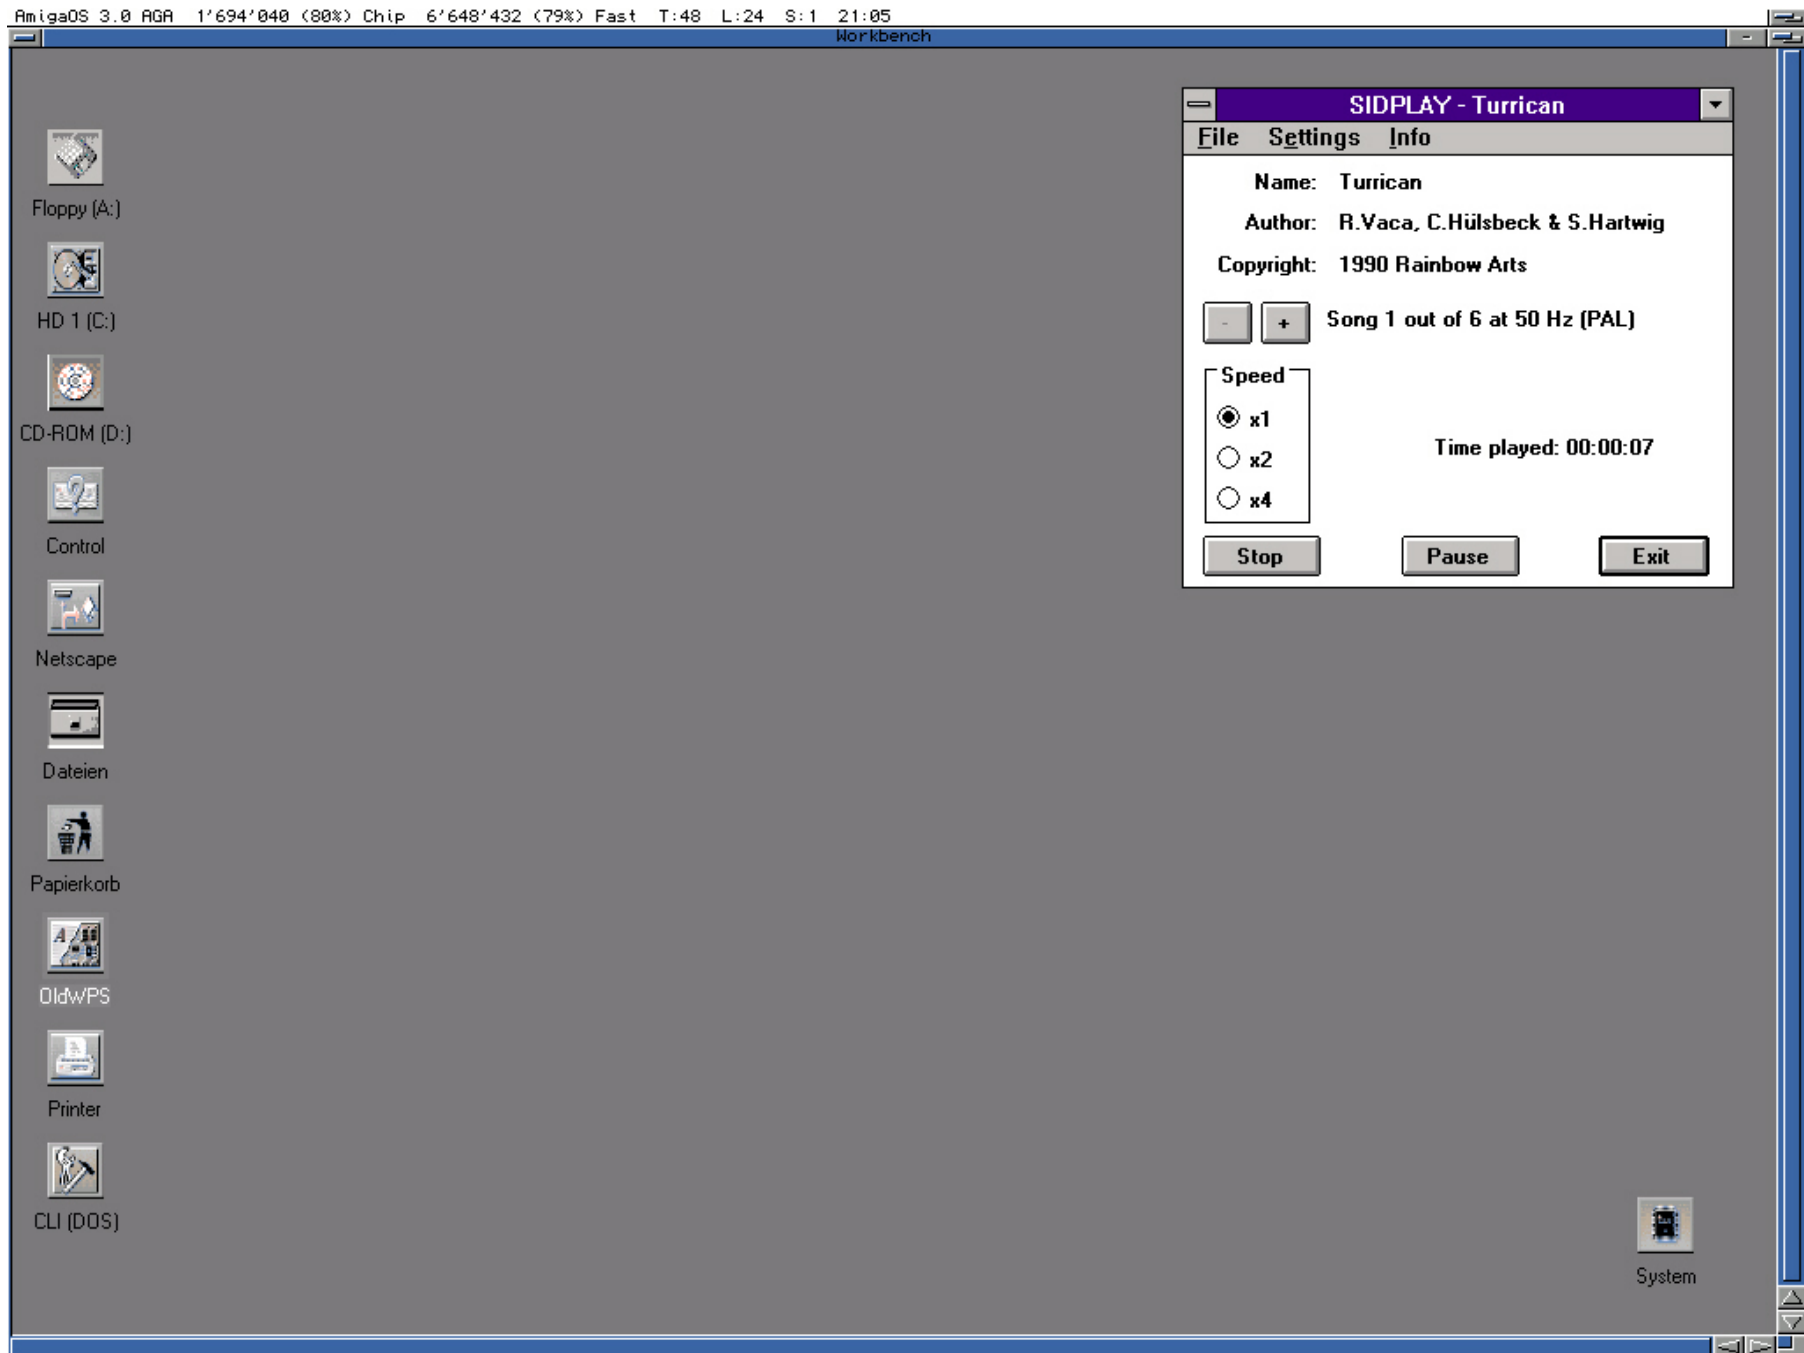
AmigaOS 3.0 AGA 1'694'040 (80%) Chip 6'648'432 (79%) Fast T:48 L:24 S:1 21:05

Workbench

Floppy (A:)

HD 1 (C:)

CD-ROM (D:)

Control

Netscape

Dateien

Papierkorb

OldWPS

Printer

CLI (DOS)

SIDPLAY - Turrican

File Settings Info

Name: Turrican

Author: R.Vaca, C.Hülsbeck & S.Hartwig

Copyright: 1990 Rainbow Arts

- + Song 1 out of 6 at 50 Hz (PAL)

Speed

x1

x2

x4

Time played: 00:00:07

Stop Pause Exit

System